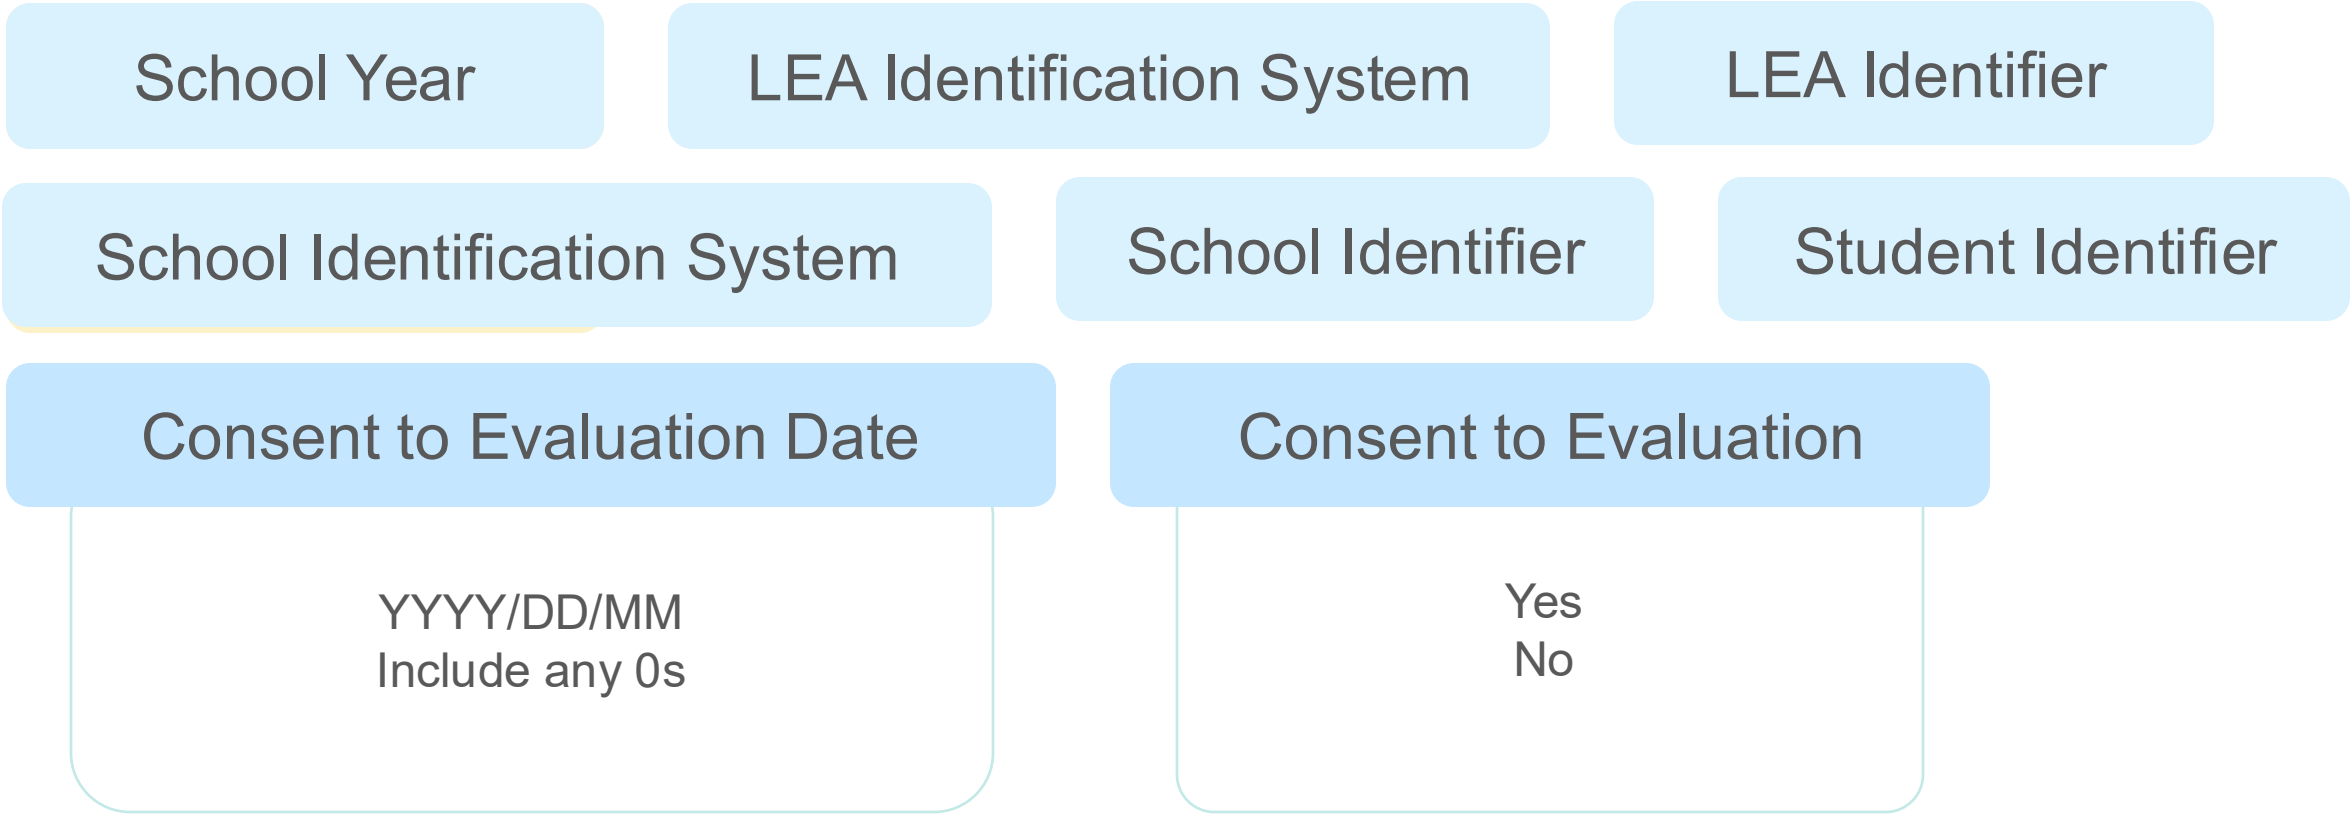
School Year

LEA Identification System

LEA Identifier

School Identification System

School Identifier

Student Identifier

Consent to Evaluation Date

YYYY/DD/MM
Include any 0s

Consent to Evaluation

Yes
No